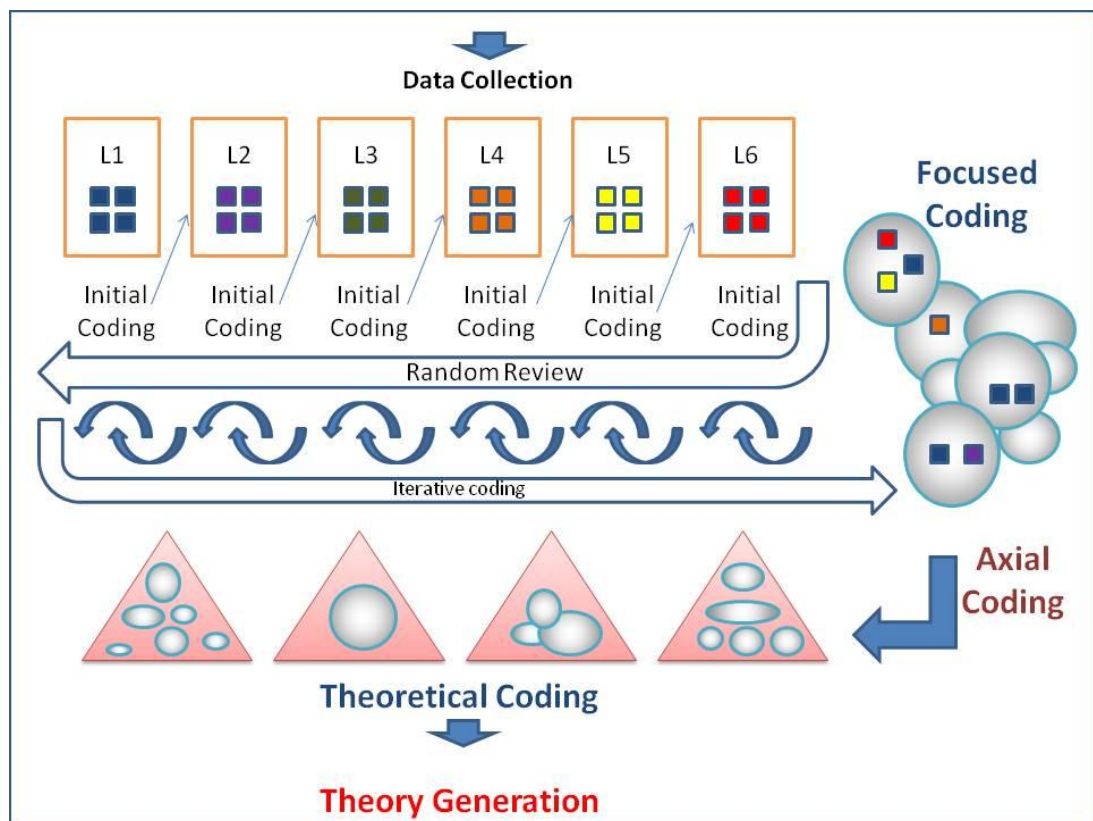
Data Collection

L1

L2

L3

L4

L5

L6

Initial Coding

Initial Coding

Initial Coding

Initial Coding

Initial Coding

Initial Coding

Focused Coding

Random Review

Iterative coding

Axial Coding

Theoretical Coding

Theory Generation